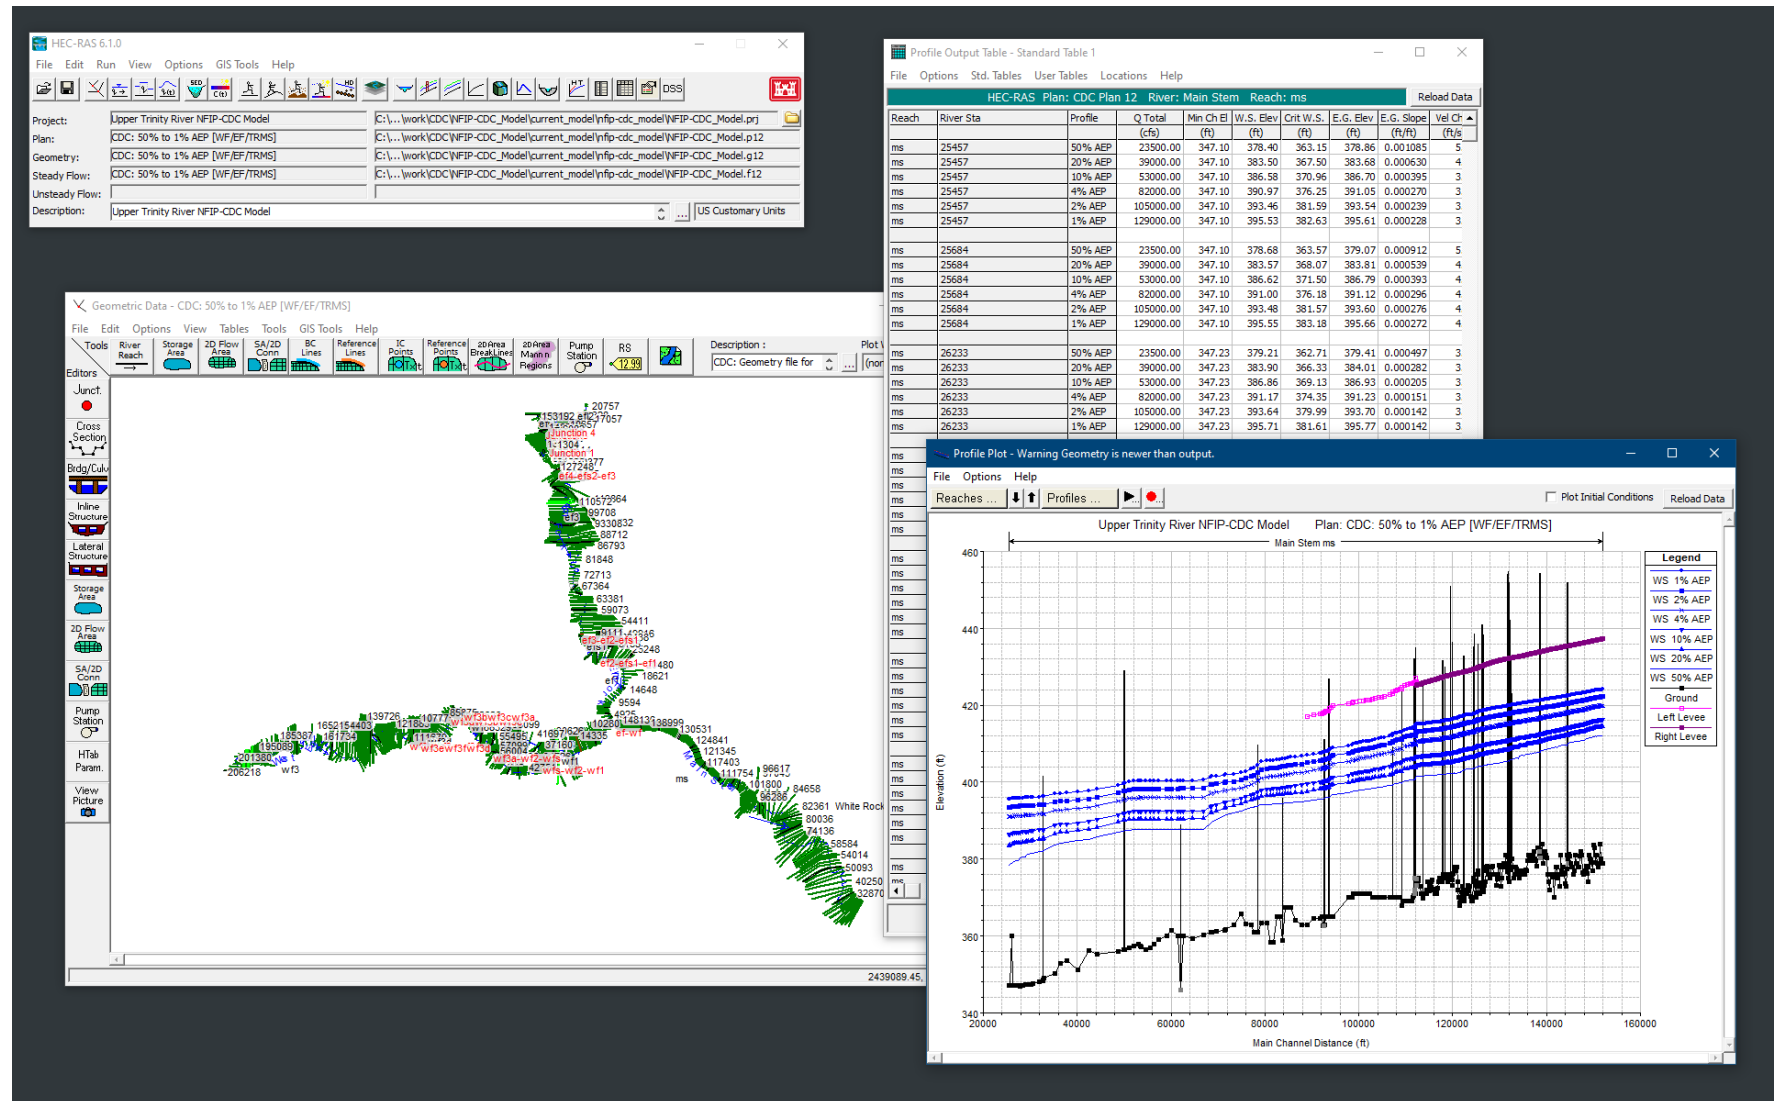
HEC-RAS 6.1.0

File Edit Run View Options GIS Tools Help

DSS

Project: Upper Trinity River NFIP-CDC Model C:\...\work\CDC\NFIP-CDC_Model\current_model\nfip-cdc_model\NFIP-CDC_Model.prj
Plan: CDC: 50% to 1% AEP [WF/EF/TRMS] C:\...\work\CDC\NFIP-CDC_Model\current_model\nfip-cdc_model\NFIP-CDC_Model.p12
Geometry: CDC: 50% to 1% AEP [WF/EF/TRMS] C:\...\work\CDC\NFIP-CDC_Model\current_model\nfip-cdc_model\NFIP-CDC_Model.g12
Steady Flow: CDC: 50% to 1% AEP [WF/EF/TRMS] C:\...\work\CDC\NFIP-CDC_Model\current_model\nfip-cdc_model\NFIP-CDC_Model.f12
Unsteady Flow:
Description: Upper Trinity River NFIP-CDC Model US Customary Units

Profile Output Table - Standard Table 1

File Options Std. Tables User Tables Locations Help

HEC-RAS Plan: CDC Plan 12 River: Main Stem Reach: ms Reload Data

| Reach | River Sta | Profile | Q Total (cfs) | Min Ch El (ft) | W.S. Elev (ft) | Crit W.S. (ft) | E.G. Elev (ft) | E.G. Slope (ft/ft) | Vel Ch (ft/s |
|---|---|---|---|---|---|---|---|---|---|
| ms | 25457 | 50% AEP | 23500.00 | 347.10 | 378.40 | 363.15 | 378.86 | 0.001085 | 5 |
| ms | 25457 | 20% AEP | 39000.00 | 347.10 | 383.50 | 367.50 | 383.68 | 0.000630 | 4 |
| ms | 25457 | 10% AEP | 53000.00 | 347.10 | 386.58 | 370.96 | 386.70 | 0.000395 | 3 |
| ms | 25457 | 4% AEP | 82000.00 | 347.10 | 390.97 | 376.25 | 391.05 | 0.000270 | 3 |
| ms | 25457 | 2% AEP | 105000.00 | 347.10 | 393.46 | 381.59 | 393.54 | 0.000239 | 3 |
| ms | 25457 | 1% AEP | 129000.00 | 347.10 | 395.53 | 382.63 | 395.61 | 0.000228 | 3 |
| ms | 25684 | 50% AEP | 23500.00 | 347.10 | 378.68 | 363.57 | 379.07 | 0.000912 | 5 |
| ms | 25684 | 20% AEP | 39000.00 | 347.10 | 383.57 | 368.07 | 383.81 | 0.000539 | 4 |
| ms | 25684 | 10% AEP | 53000.00 | 347.10 | 386.62 | 371.50 | 386.79 | 0.000393 | 4 |
| ms | 25684 | 4% AEP | 82000.00 | 347.10 | 391.00 | 376.18 | 391.12 | 0.000296 | 4 |
| ms | 25684 | 2% AEP | 105000.00 | 347.10 | 393.48 | 381.57 | 393.60 | 0.000276 | 4 |
| ms | 25684 | 1% AEP | 129000.00 | 347.10 | 395.55 | 383.18 | 395.66 | 0.000272 | 4 |
| ms | 26233 | 50% AEP | 23500.00 | 347.23 | 379.21 | 362.71 | 379.41 | 0.000497 | 3 |
| ms | 26233 | 20% AEP | 39000.00 | 347.23 | 383.90 | 366.33 | 384.01 | 0.000282 | 3 |
| ms | 26233 | 10% AEP | 53000.00 | 347.23 | 386.86 | 369.13 | 386.93 | 0.000205 | 3 |
| ms | 26233 | 4% AEP | 82000.00 | 347.23 | 391.17 | 374.35 | 391.23 | 0.000151 | 3 |
| ms | 26233 | 2% AEP | 105000.00 | 347.23 | 393.64 | 379.99 | 393.70 | 0.000142 | 3 |
| ms | 26233 | 1% AEP | 129000.00 | 347.23 | 395.71 | 381.61 | 395.77 | 0.000142 | 3 |

Geometric Data - CDC: 50% to 1% AEP [WF/EF/TRMS]

File Edit Options View Tables Tools GIS Tools Help

Tools River Reach Storage Area 2D Flow Area SA/2D Conn BC Lines Reference Lines IC Points Reference Points 2D Area BreakLines 2D Area Mann n Regions Pump Station RS 12.99 Description : CDC: Geometry file for Plot

Editors Junct. Cross Section Brdg/Culv Inline Structure Lateral Structure Storage Area 2D Flow Area SA/2D Conn Pump Station HTab Param. View Picture

Junction 4 Junction 1 ef4-efs2-ef3 ef3 ef3-ef2-efs1 ef2-efs1-ef1 ef1 wf3 wf3ewf3fwf3d wf3a-wf2-wfs wfs-wf2-wf1 wf1 ef-wf1 ms White Rock

2439089.45,

Profile Plot - Warning Geometry is newer than output.

File Options Help

Reaches ... Profiles ... Plot Initial Conditions Reload Data

Upper Trinity River NFIP-CDC Model Plan: CDC: 50% to 1% AEP [WF/EF/TRMS]

Main Stem ms

Legend
WS 1% AEP
WS 2% AEP
WS 4% AEP
WS 10% AEP
WS 20% AEP
WS 50% AEP
Ground
Left Levee
Right Levee

Elevation (ft)

460 440 420 400 380 360 340

20000 40000 60000 80000 100000 120000 140000 160000

Main Channel Distance (ft)